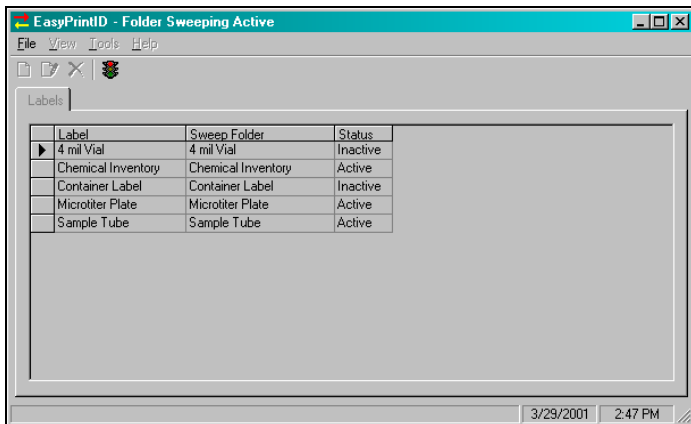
EasyPrintID - Folder Sweeping Active

File View Tools Help

Labels

| | Label | Sweep Folder | Status |
|---|---|---|---|
| ▶ | 4 mil Vial | 4 mil Vial | Inactive |
| | Chemical Inventory | Chemical Inventory | Active |
| | Container Label | Container Label | Inactive |
| | Microtiter Plate | Microtiter Plate | Active |
| | Sample Tube | Sample Tube | Active |

3/29/2001 2:47 PM